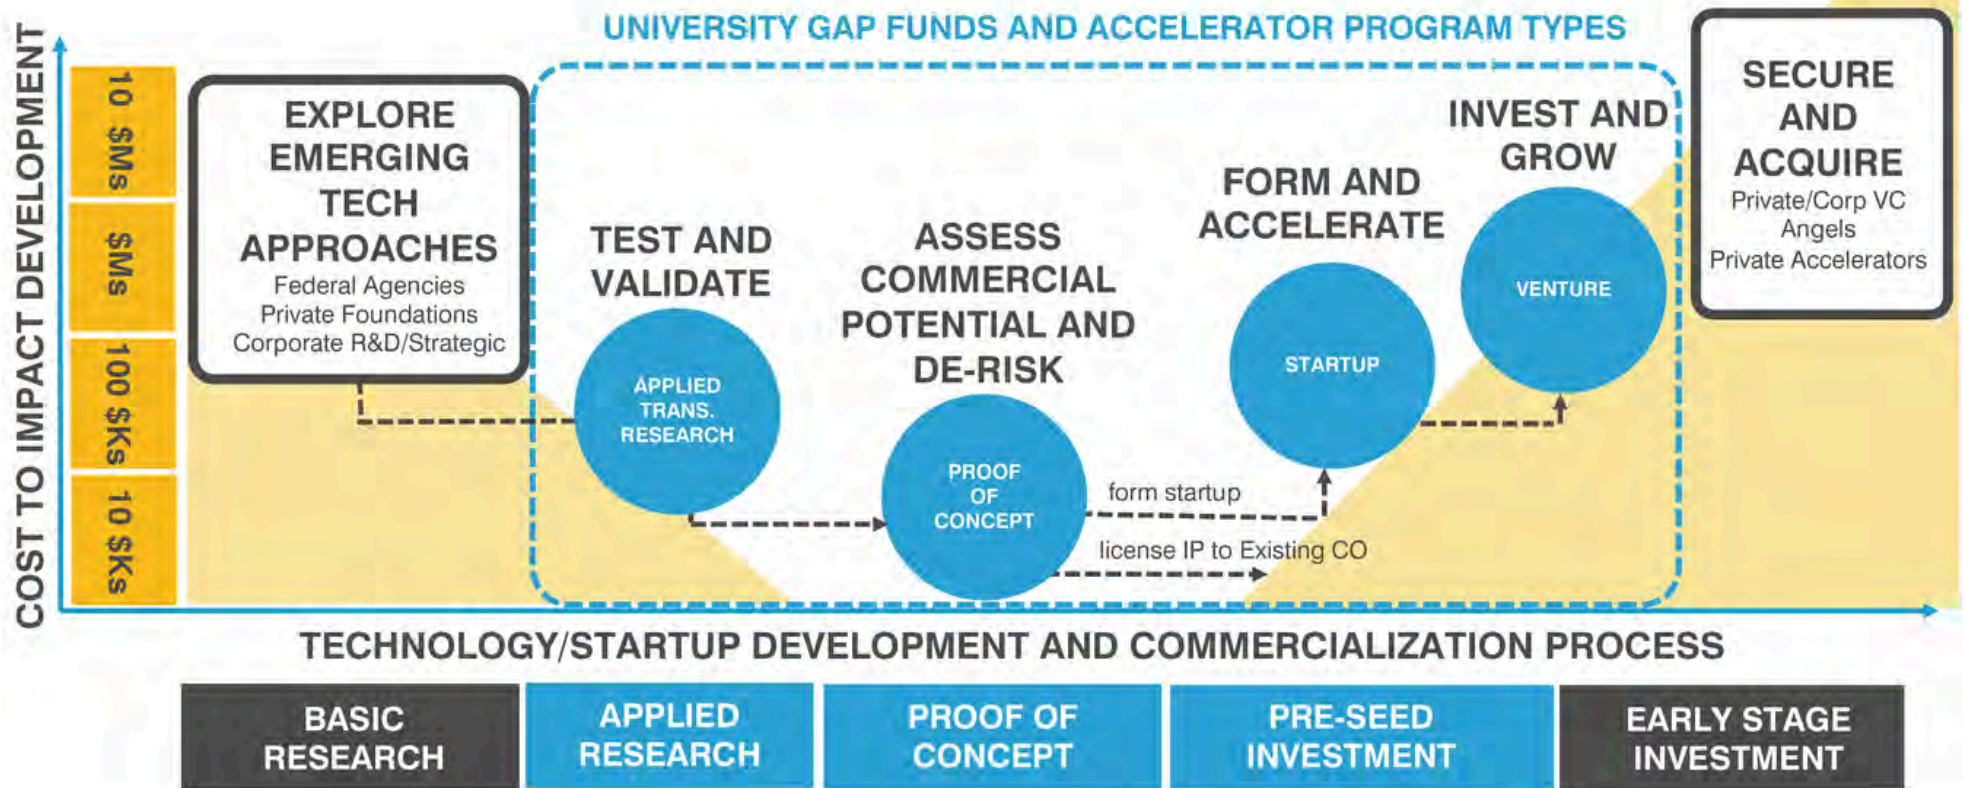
UNIVERSITY GAP FUNDS AND ACCELERATOR PROGRAM TYPES

COST TO IMPACT DEVELOPMENT

10 $Ms

$Ms

100 $Ks

10 $Ks

EXPLORE EMERGING TECH APPROACHES
Federal Agencies
Private Foundations
Corporate R&D/Strategic

TEST AND VALIDATE

APPLIED TRANS. RESEARCH

ASSESS COMMERCIAL POTENTIAL AND DE-RISK

PROOF OF CONCEPT

form startup

license IP to Existing CO

FORM AND ACCELERATE

STARTUP

INVEST AND GROW

VENTURE

SECURE AND ACQUIRE
Private/Corp VC
Angels
Private Accelerators

TECHNOLOGY/STARTUP DEVELOPMENT AND COMMERCIALIZATION PROCESS

| BASIC RESEARCH | APPLIED RESEARCH | PROOF OF CONCEPT | PRE-SEED INVESTMENT | EARLY STAGE INVESTMENT |